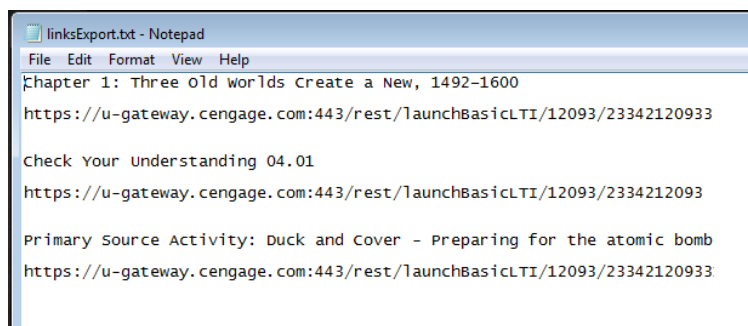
linksExport.txt - Notepad

File Edit Format View Help

Chapter 1: Three Old Worlds Create a New, 1492–1600

https://u-gateway.cengage.com:443/rest/launchBasicLTI/12093/23342120933

Check Your Understanding 04.01

https://u-gateway.cengage.com:443/rest/launchBasicLTI/12093/2334212093

Primary Source Activity: Duck and Cover - Preparing for the atomic bomb

https://u-gateway.cengage.com:443/rest/launchBasicLTI/12093/2334212093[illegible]